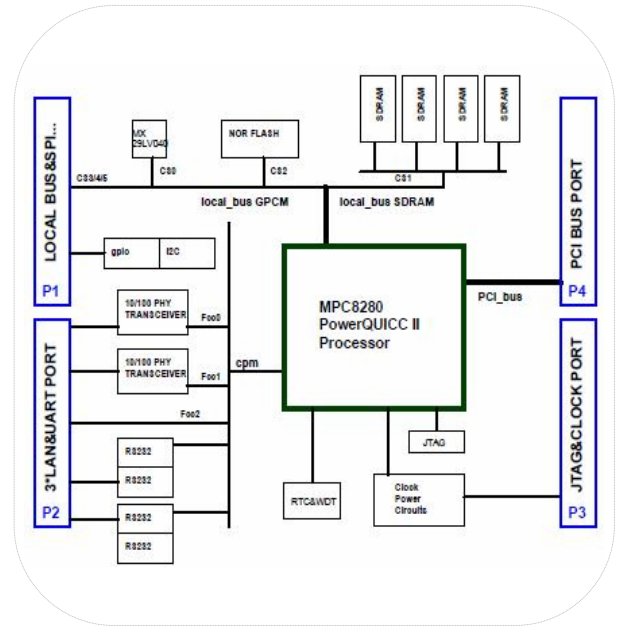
LOCAL BUS&SPI...
P1
MX 29LV040
NOR FLASH
SDRAM
SDRAM
SDRAM
SDRAM
PCI BUS PORT
P4
CS3/4/5
CS0
CS2
CS1
local_bus GPCM
local_bus SDRAM
gpio
I2C
MPC8280 PowerQUICC II Processor
PCI_bus
10/100 PHY TRANSCEIVER
Fcc0
3*LAN&UART PORT
10/100 PHY TRANSCEIVER
cpm
Fcc1
JTAG&CLOCK PORT
Fcc2
JTAG
RS232
RS232
Clock Power Circuits
RTC&WDT
RS232
RS232
P2
P3